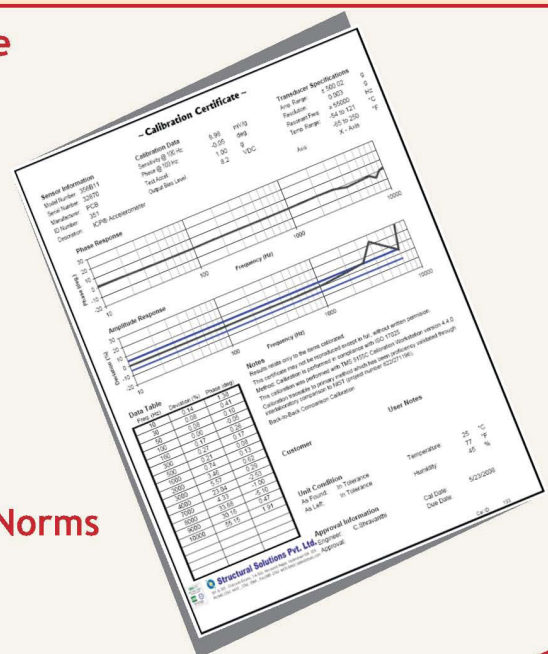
e

Norms

~ Calibration Certificate ~

Sensor Information
Model Number 356B11
Serial Number 32676
Manufacturer PCB
ID Number 351
Description ICP® Accelerometer

Calibration Data
Sensitivity @ 100 Hz 9.99 mV/g
Phase @ 100 Hz -0.05 deg
Test Accel 1.00 g
Output Bias Level 8.2 VDC

Transducer Specifications
Amp. Range ± 500.02 g
Resolution 0.003 g
Resonant Freq. ≥ 50000 Hz
Temp. Range -54 to 121 °C
-65 to 250 °F
X - Axis

Axis

Phase Response

Frequency (Hz)

Amplitude Response

Frequency (Hz)

Data Table
| Freq (Hz) | Deviation (%) | Phase (deg) |
|---|---|---|
| 10 | 0.14 | 1.38 |
| 30 | 0.08 | 0.41 |
| 50 | 0.06 | 0.10 |
| 100 | 0.00 | -0.05 |
| 300 | 0.17 | 0.18 |
| 500 | 0.27 | 0.08 |
| 1000 | 0.23 | 0.13 |
| 2000 | 0.74 | 0.02 |
| 3000 | 1.46 | 0.29 |
| 4000 | 2.57 | -1.23 |
| 5000 | 4.13 | -1.00 |
| 7000 | 23.84 | -5.16 |
| 9000 | 33.83 | 0.47 |
| 10000 | 30.18 | 1.91 |
|  | 55.15 |  |

Notes
Results relate only to the items calibrated.
This certificate may not be reproduced except in full, without written permission.
Method: Calibration is performed in compliance with ISO 17025
This calibration was performed with TMS 9155C Calibration Workstation version 4.4.0
Calibration traceable to primary standard which has been proficiency validated through
interlaboratory comparison to NIST (project number 822/271196).
Back-to-Back Comparison Calibration

User Notes

Customer

Temperature 25 °C
77 °F
Humidity 45 %

Unit Condition
As Found: In Tolerance
As Left: In Tolerance

Cal Date: 5/23/2008
Due Date:

Approval Information
Engineer: C Shravanthi
Approval:

Structural Solutions Pvt. Ltd.
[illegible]

Cal ID: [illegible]